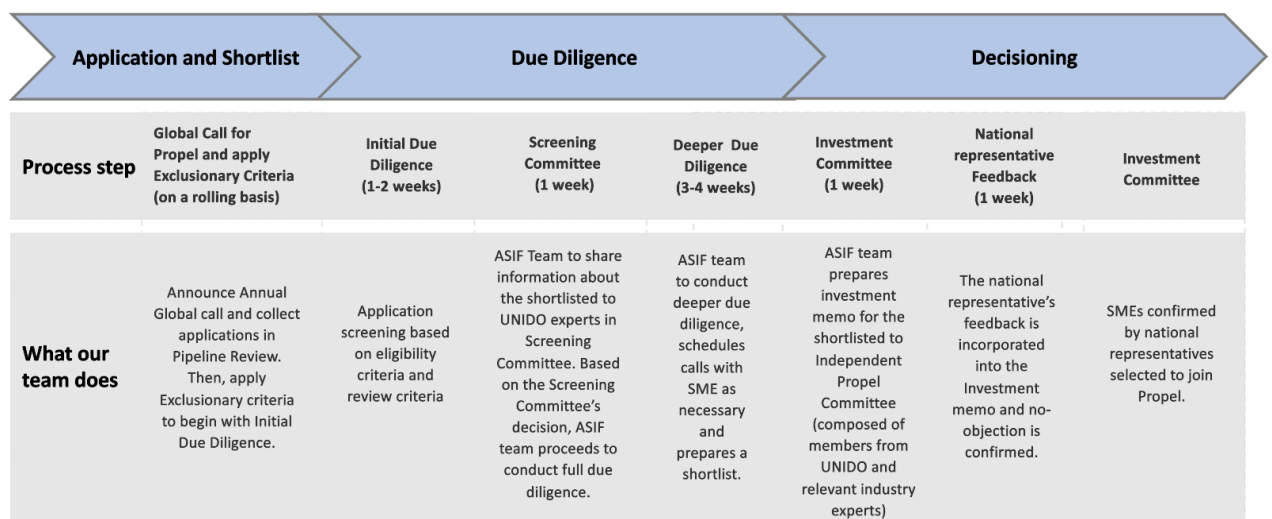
Application and Shortlist

Due Diligence

Decisioning

| | | | | | | | |
|---|---|---|---|---|---|---|---|
| Process step | Global Call for Propel and apply Exclusionary Criteria (on a rolling basis) | Initial Due Diligence (1-2 weeks) | Screening Committee (1 week) | Deeper Due Diligence (3-4 weeks) | Investment Committee (1 week) | National representative Feedback (1 week) | Investment Committee |
| What our team does | Announce Annual Global call and collect applications in Pipeline Review. Then, apply Exclusionary criteria to begin with Initial Due Diligence. | Application screening based on eligibility criteria and review criteria | ASIF Team to share information about the shortlisted to UNIDO experts in Screening Committee. Based on the Screening Committee's decision, ASIF team proceeds to conduct full due diligence. | ASIF team to conduct deeper due diligence, schedules calls with SME as necessary and prepares a shortlist. | ASIF team prepares investment memo for the shortlisted to Independent Propel Committee (composed of members from UNIDO and relevant industry experts) | The national representative's feedback is incorporated into the Investment memo and no-objection is confirmed. | SMEs confirmed by national representatives selected to join Propel. |